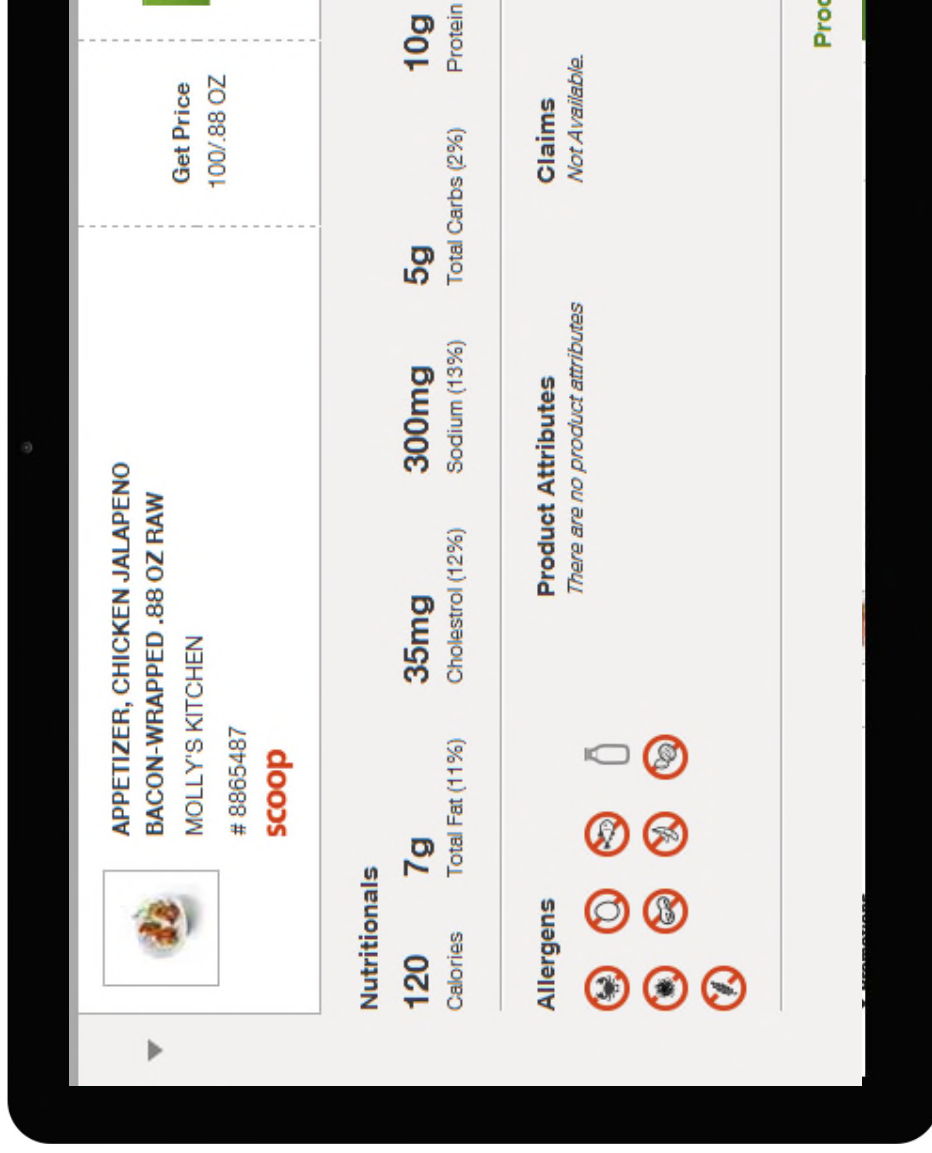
APPETIZER, CHICKEN JALAPENO BACON-WRAPPED .88 OZ RAW
MOLLY'S KITCHEN
# 8865487
scoop

Get Price
100/.88 OZ

Nutritionals

120
Calories

7g
Total Fat (11%)

35mg
Cholestrol (12%)

300mg
Sodium (13%)

5g
Total Carbs (2%)

10g
Protein

Allergens

Product Attributes
There are no product attributes

Claims
Not Available.

Proc